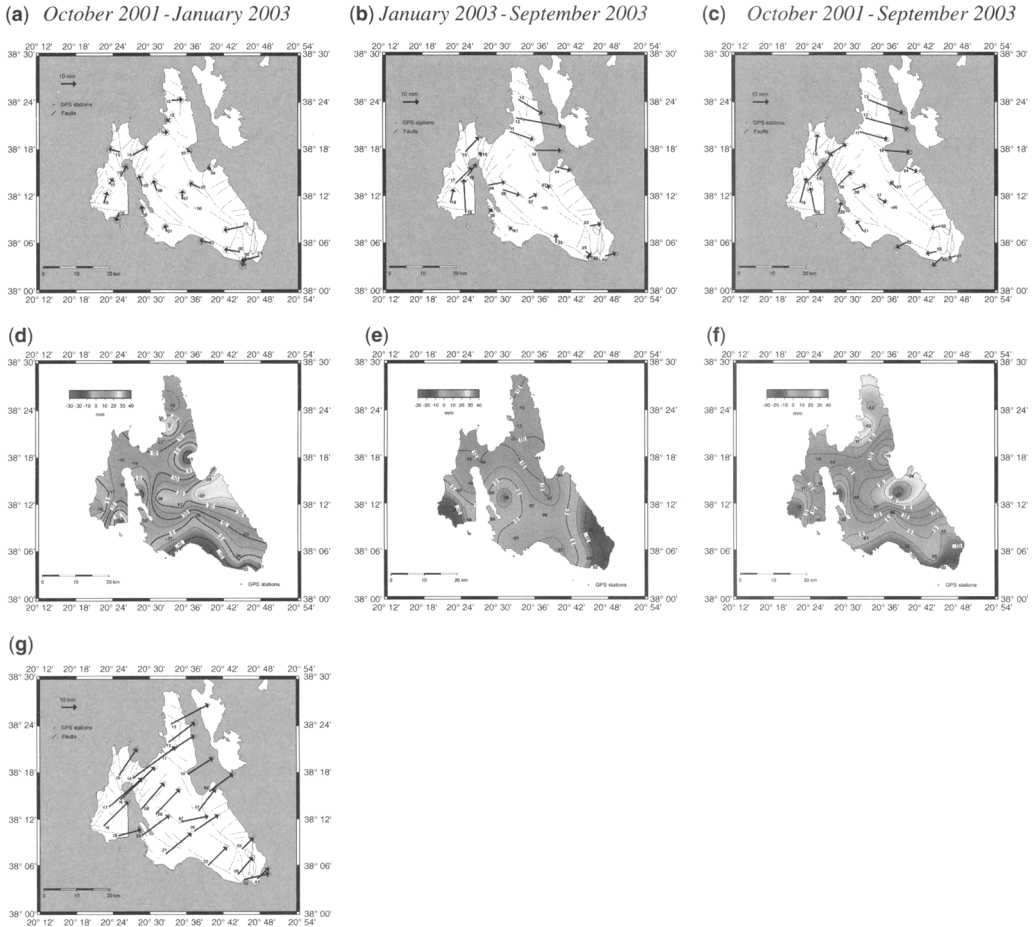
(a) October 2001 - January 2003

20° 12' 20° 18' 20° 24' 20° 30' 20° 36' 20° 42' 20° 48' 20° 54'

38° 30' 38° 24' 38° 18' 38° 12' 38° 06' 38° 00'

10 mm
GPS stations
Faults

0 10 20 km

(b) January 2003 - September 2003

20° 12' 20° 18' 20° 24' 20° 30' 20° 36' 20° 42' 20° 48' 20° 54'

38° 30' 38° 24' 38° 18' 38° 12' 38° 06' 38° 00'

10 mm
GPS stations
Faults

0 10 20 km

(c) October 2001 - September 2003

20° 12' 20° 18' 20° 24' 20° 30' 20° 36' 20° 42' 20° 48' 20° 54'

38° 30' 38° 24' 38° 18' 38° 12' 38° 06' 38° 00'

10 mm
GPS stations
Faults

0 10 20 km

(d)

20° 12' 20° 18' 20° 24' 20° 30' 20° 36' 20° 42' 20° 48' 20° 54'

38° 30' 38° 24' 38° 18' 38° 12' 38° 06' 38° 00'

-30 -20 -10 0 10 20 30 40
mm

0 10 20 km

GPS stations

(e)

20° 12' 20° 18' 20° 24' 20° 30' 20° 36' 20° 42' 20° 48' 20° 54'

38° 30' 38° 24' 38° 18' 38° 12' 38° 06' 38° 00'

-30 -20 -10 0 10 20 30 40
mm

0 10 20 km

GPS stations

(f)

20° 12' 20° 18' 20° 24' 20° 30' 20° 36' 20° 42' 20° 48' 20° 54'

38° 30' 38° 24' 38° 18' 38° 12' 38° 06' 38° 00'

-30 -20 -10 0 10 20 30 40
mm

0 10 20 km

GPS stations

(g)

20° 12' 20° 18' 20° 24' 20° 30' 20° 36' 20° 42' 20° 48' 20° 54'

38° 30' 38° 24' 38° 18' 38° 12' 38° 06' 38° 00'

10 mm
GPS stations
Faults

0 10 20 km